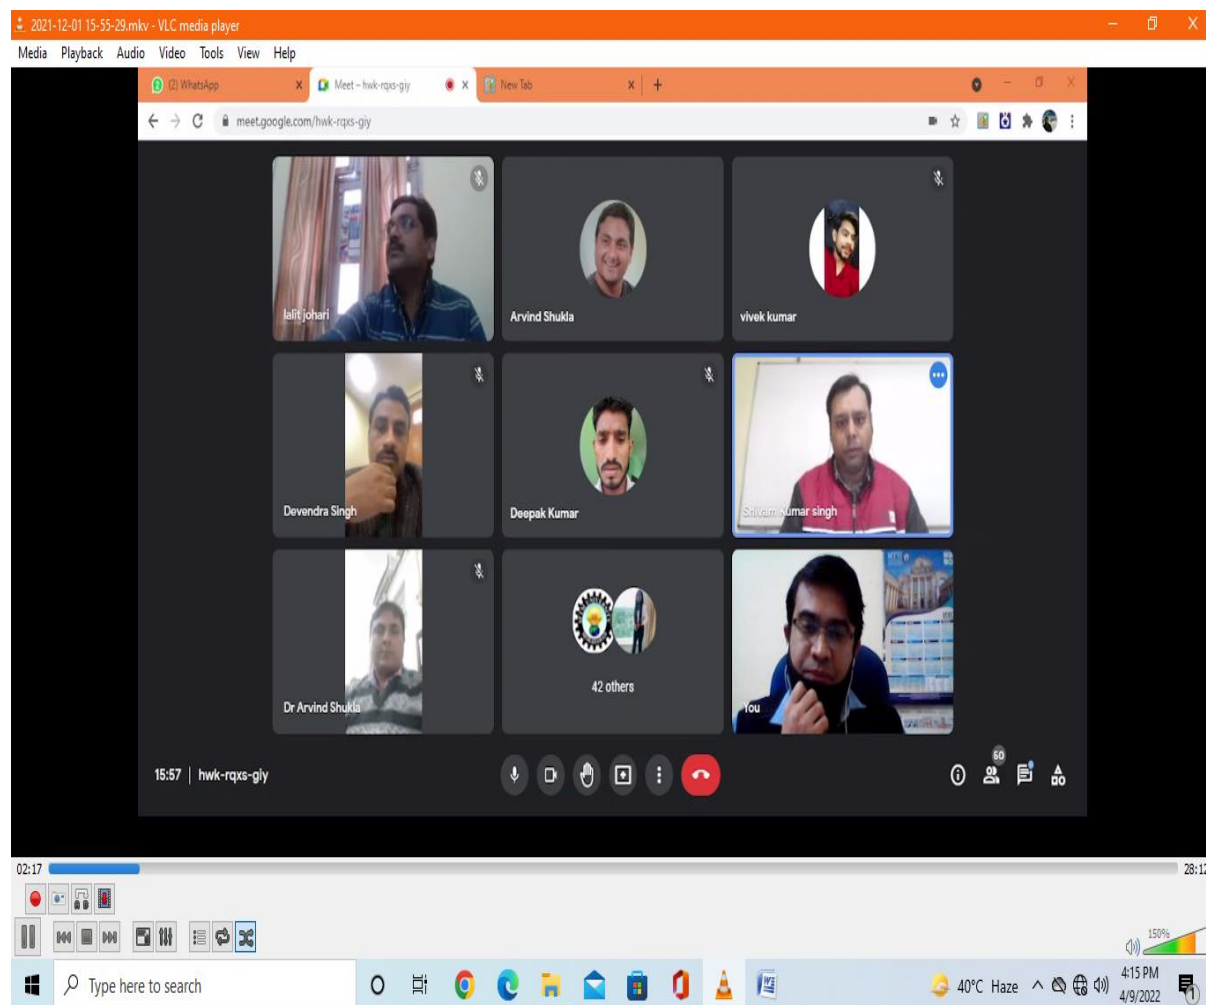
2021-12-01 15-55-29.mkv - VLC media player
Media Playback Audio Video Tools View Help
(2) WhatsApp
Meet – hwk-rqxs-giy
New Tab
meet.google.com/hwk-rqxs-giy
lalit johari
Arvind Shukla
vivek kumar
Devendra Singh
Deepak Kumar
Shivam Kumar singh
Dr Arvind Shukla
42 others
You
15:57 | hwk-rqxs-gly
60
02:17
28:12
150%
Type here to search
40°C Haze
4:15 PM
4/9/2022